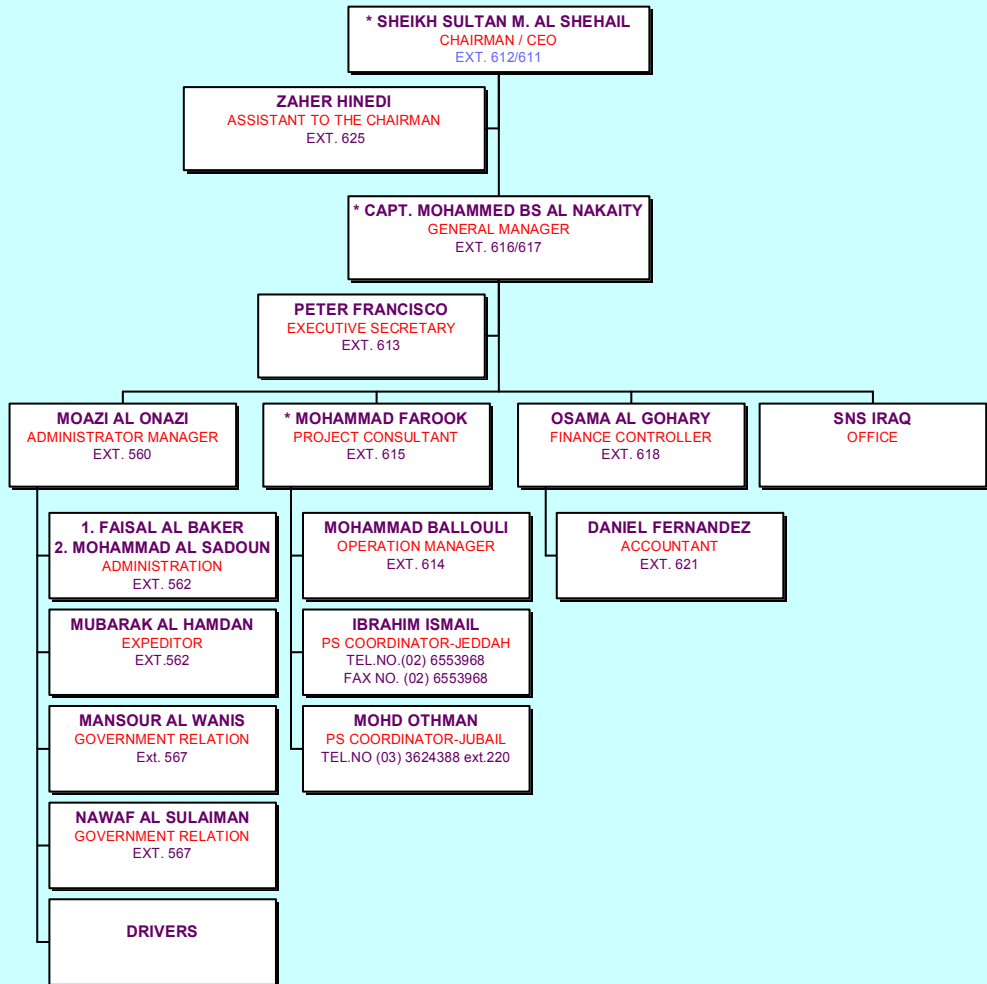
* SHEIKH SULTAN M. AL SHEHAIL
CHAIRMAN / CEO
EXT. 612/611

ZAHER HINEDI
ASSISTANT TO THE CHAIRMAN
EXT. 625

* CAPT. MOHAMMED BS AL NAKAITY
GENERAL MANAGER
EXT. 616/617

PETER FRANCISCO
EXECUTIVE SECRETARY
EXT. 613

MOAZI AL ONAZI
ADMINISTRATOR MANAGER
EXT. 560

1. FAISAL AL BAKER
2. MOHAMMAD AL SADOUN
ADMINISTRATION
EXT. 562

MUBARAK AL HAMDAN
EXPEDITOR
EXT.562

MANSOUR AL WANIS
GOVERNMENT RELATION
Ext. 567

NAWAF AL SULAIMAN
GOVERNMENT RELATION
EXT. 567

DRIVERS

* MOHAMMAD FAROOK
PROJECT CONSULTANT
EXT. 615

MOHAMMAD BALLOULI
OPERATION MANAGER
EXT. 614

IBRAHIM ISMAIL
PS COORDINATOR-JEDDAH
TEL.NO.(02) 6553968
FAX NO. (02) 6553968

MOHD OTHMAN
PS COORDINATOR-JUBAIL
TEL.NO (03) 3624388 ext.220

OSAMA AL GOHARY
FINANCE CONTROLLER
EXT. 618

DANIEL FERNANDEZ
ACCOUNTANT
EXT. 621

SNS IRAQ
OFFICE